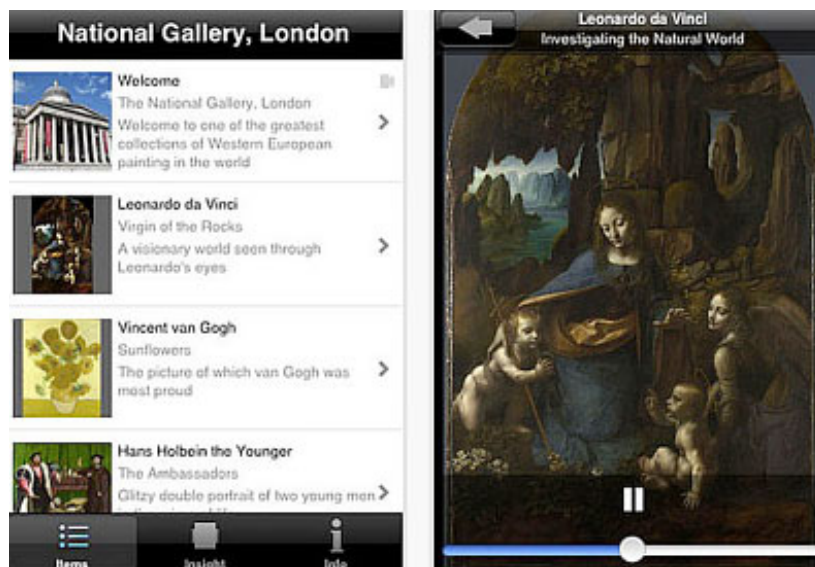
National Gallery, London

Welcome
The National Gallery, London
Welcome to one of the greatest collections of Western European painting in the world

Leonardo da Vinci
Virgin of the Rocks
A visionary world seen through Leonardo's eyes

Vincent van Gogh
Sunflowers
The picture of which van Gogh was most proud

Hans Holbein the Younger
The Ambassadors
Glitzy double portrait of two young men

Items
Insight
Info

Leonardo da Vinci
Investigating the Natural World